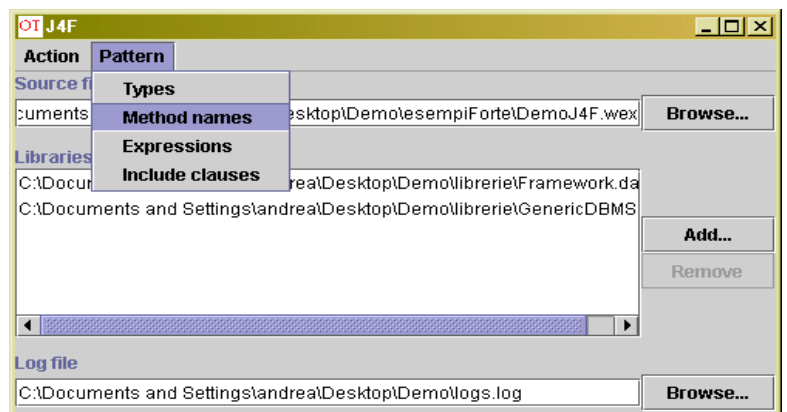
OT J4F

Action Pattern

Source fi

Types
Method names
Expressions
Include clauses

cuments esktop\Demo\esempiForte\DemoJ4F.wex

Browse...

Libraries

C:\Docum rea\Desktop\Demo\librerie\Framework.da
C:\Documents and Settings\andrea\Desktop\Demo\librerie\GenericDBMS

Add...

Remove

Log file

C:\Documents and Settings\andrea\Desktop\Demo\logs.log

Browse...